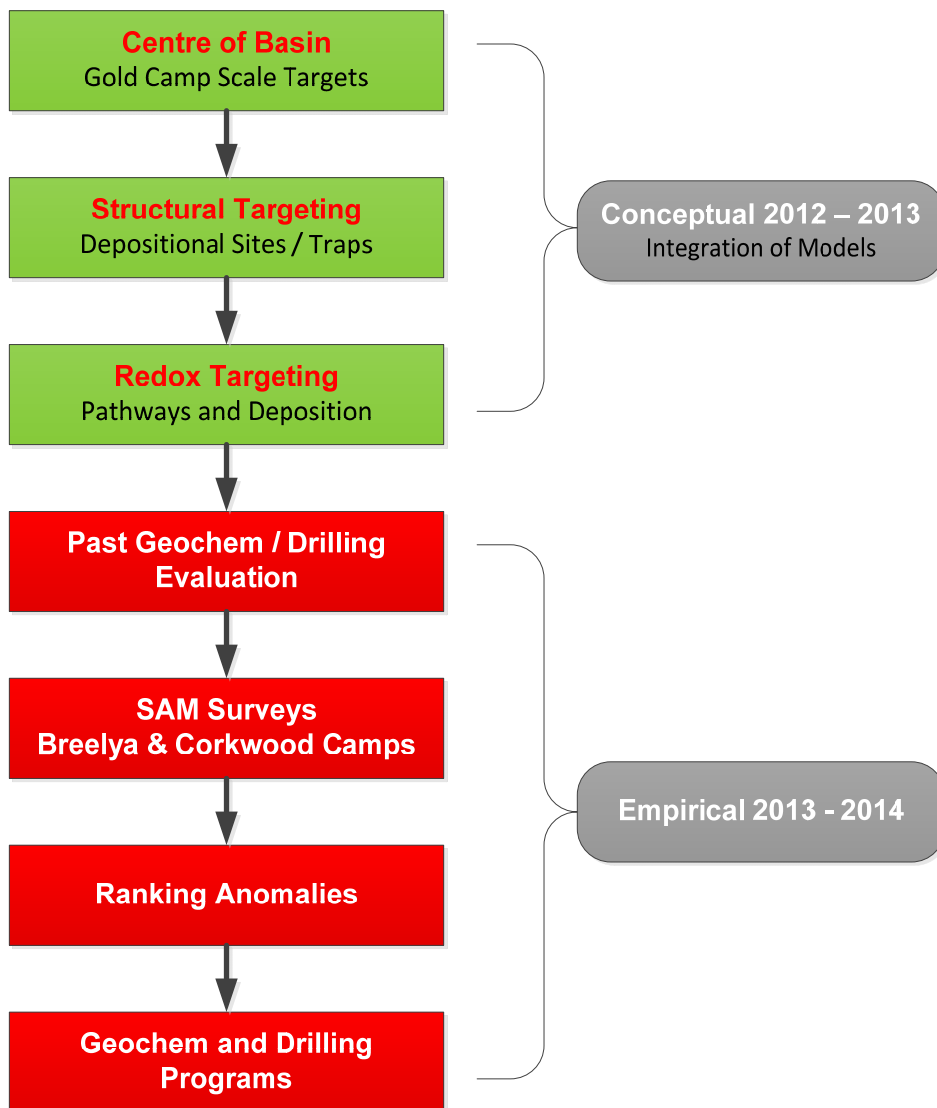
Centre of Basin
Gold Camp Scale Targets

Structural Targeting
Depositional Sites / Traps

Redox Targeting
Pathways and Deposition

Conceptual 2012 – 2013
Integration of Models

Past Geochem / Drilling Evaluation

SAM Surveys
Breelya & Corkwood Camps

Ranking Anomalies

Geochem and Drilling Programs

Empirical 2013 - 2014